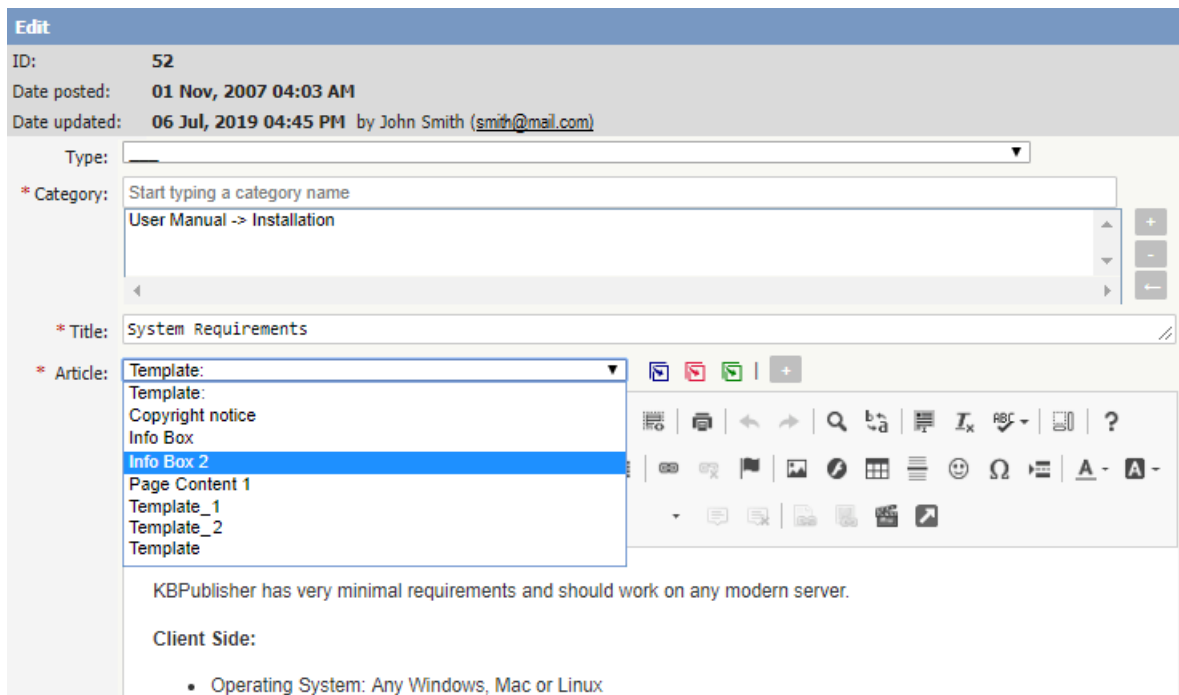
Edit

ID: 52

Date posted: 01 Nov, 2007 04:03 AM

Date updated: 06 Jul, 2019 04:45 PM by John Smith (smith@mail.com)

Type: ___

* Category: Start typing a category name

User Manual -> Installation

* Title: System Requirements

* Article: Template:

Template:
Copyright notice
Info Box
Info Box 2
Page Content 1
Template_1
Template_2
Template

KBPublisher has very minimal requirements and should work on any modern server.

Client Side:

• Operating System: Any Windows, Mac or Linux